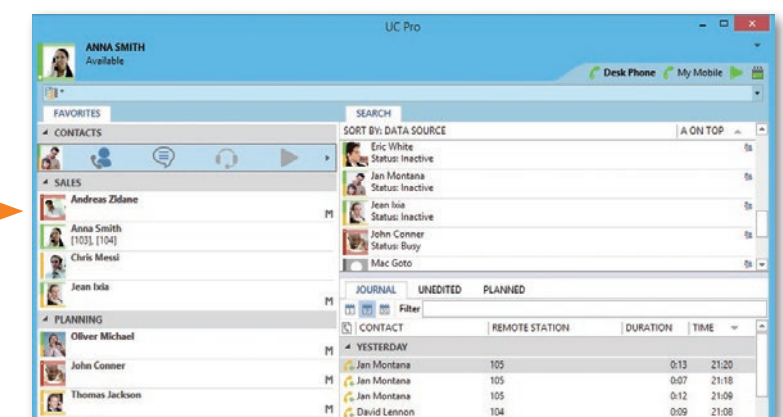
UC Pro

ANNA SMITH
Available

Desk Phone My Mobile

FAVORITES

CONTACTS

SALES

Andreas Zidane M

Anna Smith
[103], [104]

Chris Messi

Jean Ixia M

PLANNING

Oliver Michael M

John Conner M

Thomas Jackson M

SEARCH

SORT BY: DATA SOURCE A ON TOP

Eric White
Status: Inactive

Jan Montana
Status: Inactive

Jean Ixia
Status: Inactive

John Conner
Status: Busy

Mac Goto

JOURNAL UNEDITED PLANNED

Filter

| CONTACT | REMOTE STATION | DURATION | TIME |
|---|---|---|---|
| YESTERDAY | | | |
| Jan Montana | 105 | 0:13 | 21:20 |
| Jan Montana | 105 | 0:07 | 21:18 |
| Jan Montana | 105 | 0:12 | 21:09 |
| David Lennon | 104 | 0:09 | 21:08 |